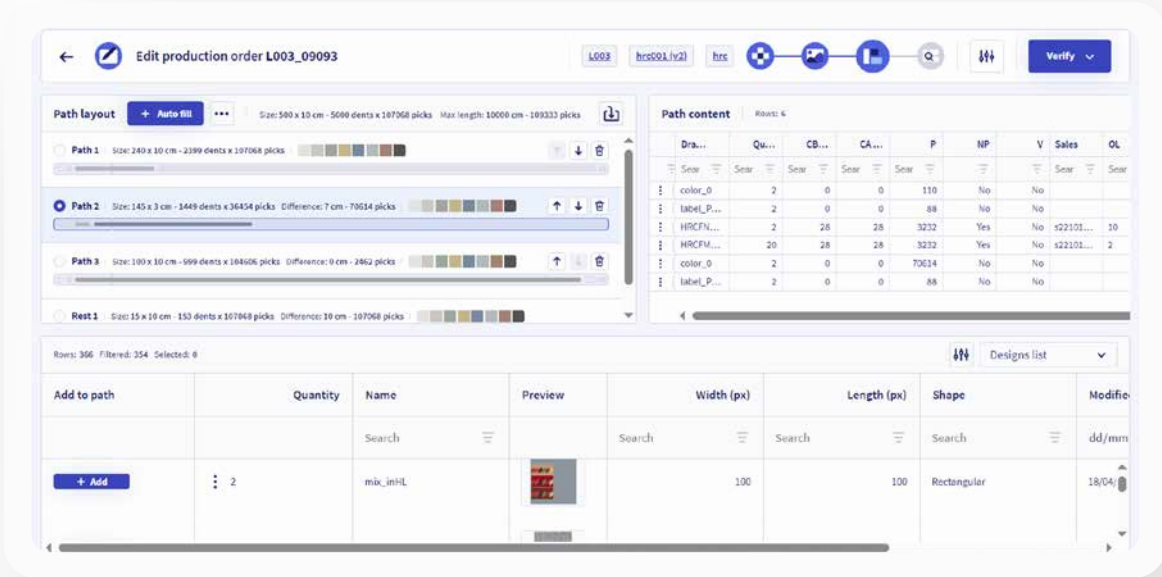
Edit production order L003_09093

L003 hrc001 (v2) hrc

Verify

Path layout + Auto fill ••• Size: 500 x 10 cm - 5000 dents x 107068 picks Max length: 10000 cm - 109333 picks

Path 1 Size: 240 x 10 cm - 2399 dents x 107068 picks

Path 2 Size: 145 x 3 cm - 1449 dents x 36454 picks Difference: 7 cm - 70614 picks

Path 3 Size: 100 x 10 cm - 999 dents x 104606 picks Difference: 0 cm - 2462 picks

Rest 1 Size: 15 x 10 cm - 153 dents x 107068 picks Difference: 10 cm - 107068 picks

Path content Rows: 6

| Dra... | Qu... | CB... | CA... | P | NP | V | Sales | OL |
|---|---|---|---|---|---|---|---|---|
| Sear | Sear | Sear | Sear | Sear | | | Sear | Sear |
| color_0 | 2 | 0 | 0 | 110 | No | No | | |
| label_P... | 2 | 0 | 0 | 88 | No | No | | |
| HRCFN... | 2 | 28 | 28 | 3232 | Yes | No | s22101... | 10 |
| HRCFM... | 20 | 28 | 28 | 3232 | Yes | No | s22101... | 2 |
| color_0 | 2 | 0 | 0 | 70614 | No | No | | |
| label_P... | 2 | 0 | 0 | 88 | No | No | | |

Rows: 366 Filtered: 354 Selected: 0

Designs list

| Add to path | Quantity | Name | Preview | Width (px) | Length (px) | Shape | Modifie |
|---|---|---|---|---|---|---|---|
| | | Search | | Search | Search | Search | dd/mm |
| + Add | 2 | mix_inHL | | 100 | 100 | Rectangular | 18/04/ |